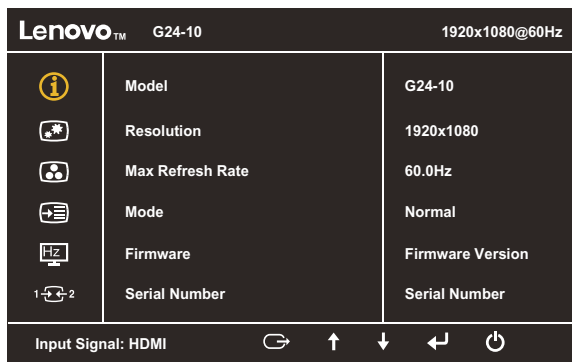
Lenovo™ G24-10 1920x1080@60Hz

| | | |
|---|---|---|
| | Model | G24-10 |
| | Resolution | 1920x1080 |
| | Max Refresh Rate | 60.0Hz |
| | Mode | Normal |
| Hz | Firmware | Firmware Version |
| 1 2 | Serial Number | Serial Number |

Input Signal: HDMI